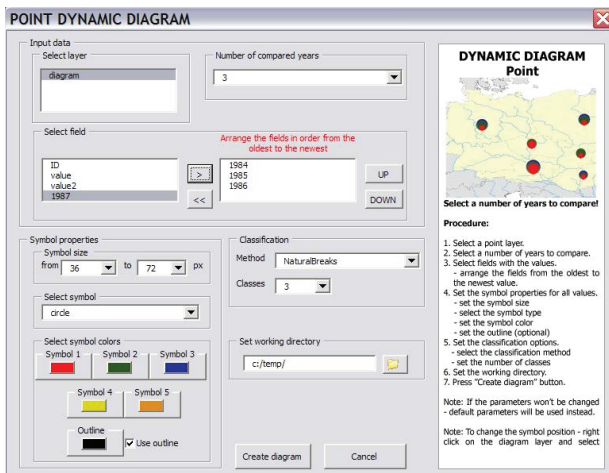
POINT DYNAMIC DIAGRAM

Input data

Select layer

diagram

Number of compared years

3

Select field

Arrange the fields in order from the oldest to the newest

ID
value
value2
1987

>

<<

1984
1985
1986

UP

DOWN

Symbol properties

Symbol size

from 36 to 72 px

Select symbol

circle

Select symbol colors

Symbol 1 Symbol 2 Symbol 3

Symbol 4 Symbol 5

Outline

Use outline

Classification

Method NaturalBreaks

Classes 3

Set working directory

c:/temp/

Create diagram

Cancel

DYNAMIC DIAGRAM
Point

Select a number of years to compare!

Procedure:

1. Select a point layer.
2. Select a number of years to compare.
3. Select fields with the values.
- arrange the fields from the oldest to the newest value.
4. Set the symbol properties for all values.
- set the symbol size
- select the symbol type
- set the symbol color
- set the outline (optional)
5. Set the classification options.
- select the classification method
- set the number of classes
6. Set the working directory.
7. Press "Create diagram" button.

Note: If the parameters won't be changed - default parameters will be used instead.

Note: To change the symbol position - right click on the diagram layer and select